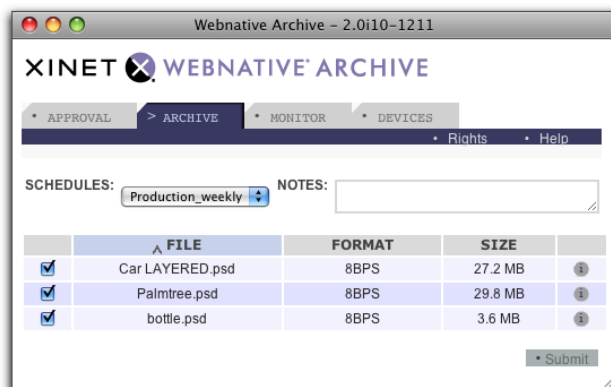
Webnative Archive – 2.0i10–1211

XINET WEBNATIVE® ARCHIVE

• APPROVAL
> ARCHIVE
• MONITOR
• DEVICES

• Rights • Help

SCHEDULES: Production_weekly NOTES:

| | FILE | FORMAT | SIZE | |
|---|---|---|---|---|
| ☑ | Car LAYERED.psd | 8BPS | 27.2 MB | i |
| ☑ | Palmtree.psd | 8BPS | 29.8 MB | i |
| ☑ | bottle.psd | 8BPS | 3.6 MB | i |

• Submit